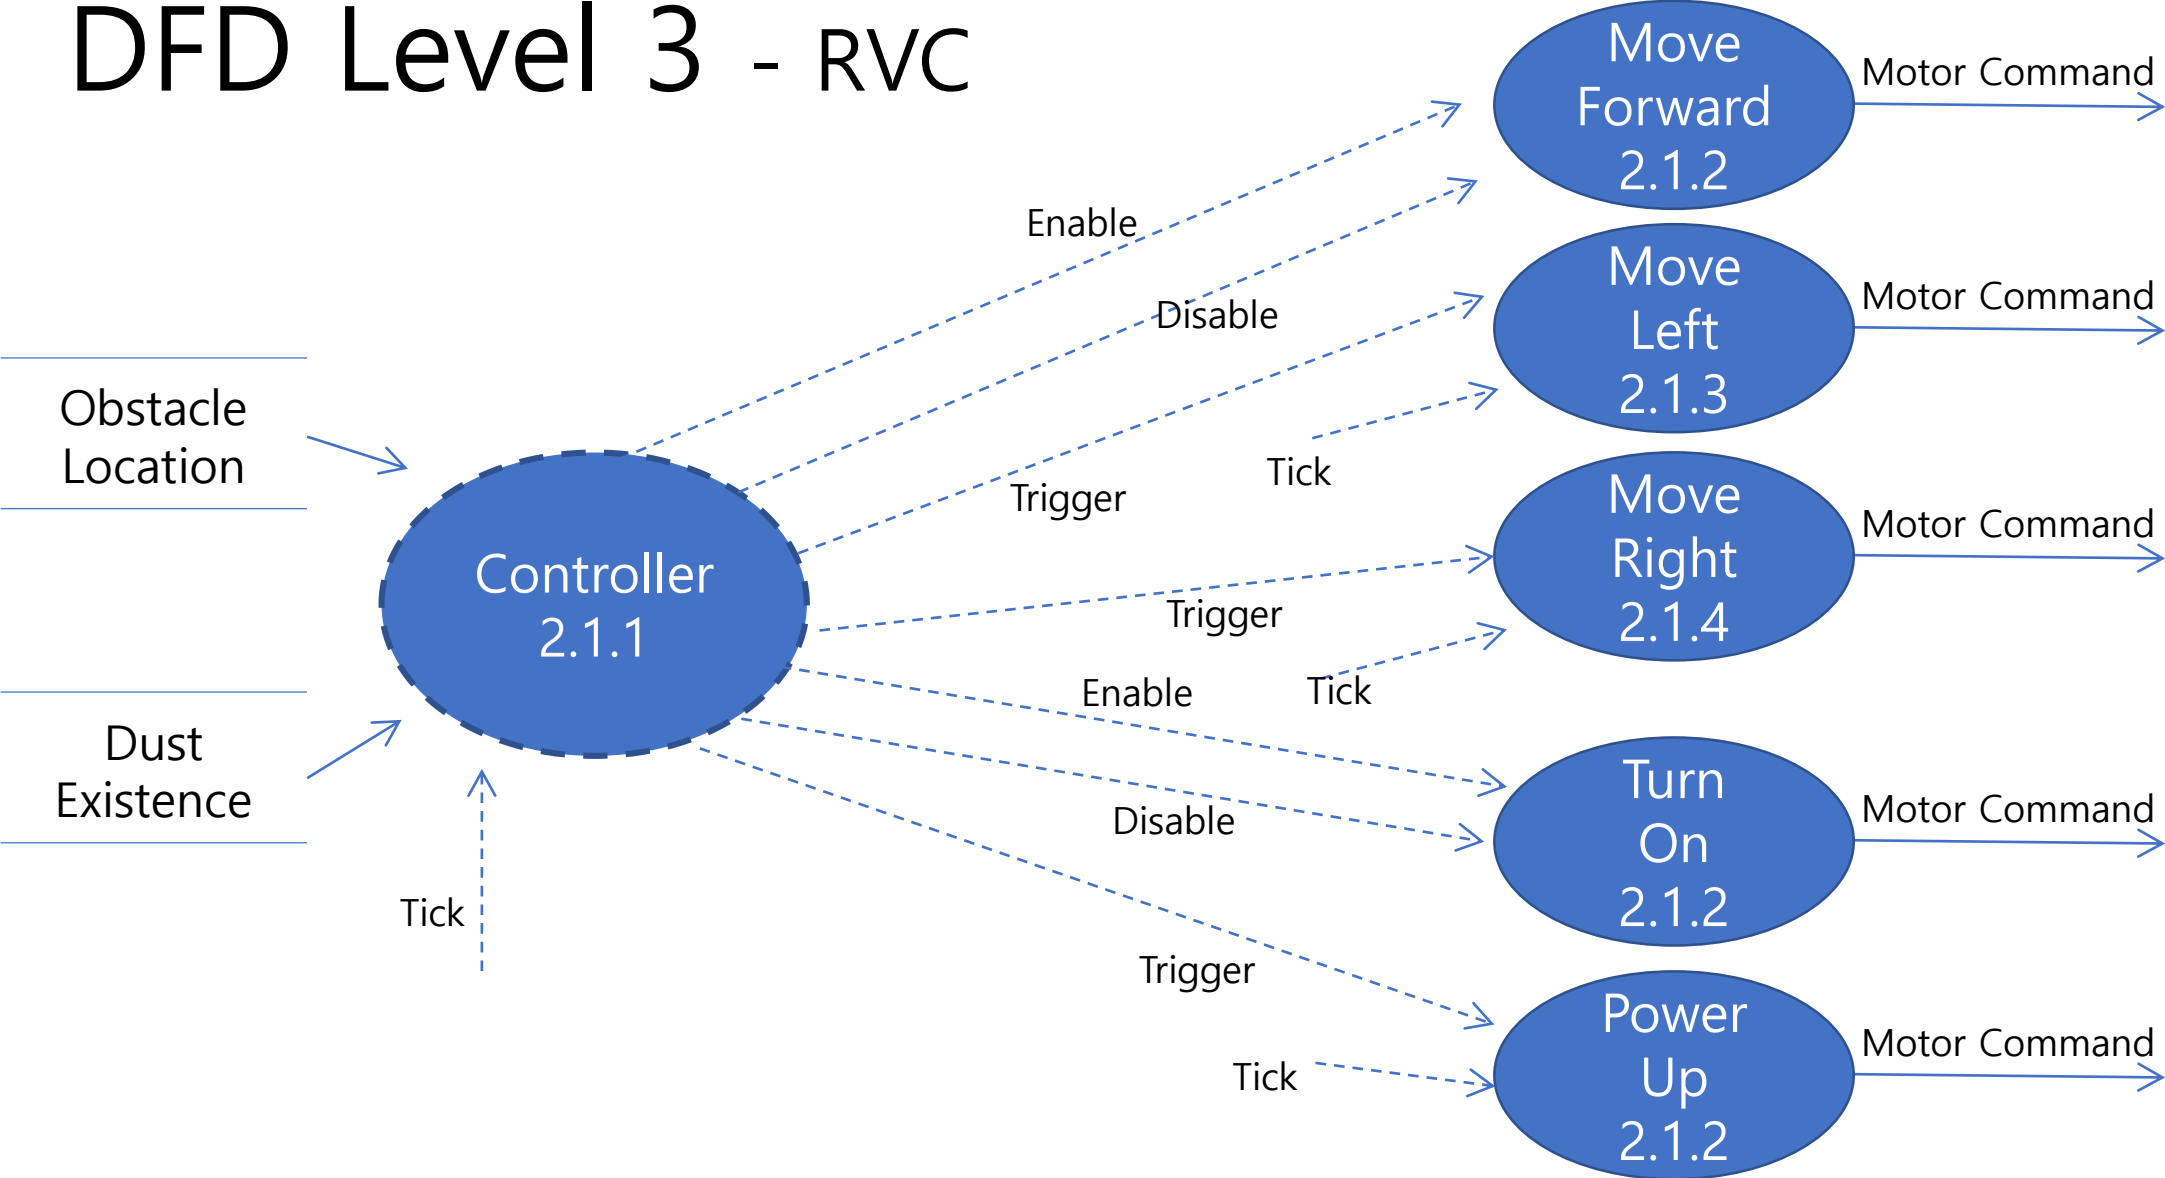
DFD Level 3 - RVC

Obstacle Location

Dust Existence

Controller
2.1.1

Tick

Enable

Disable

Trigger

Tick

Trigger

Enable

Tick

Disable

Trigger

Tick

Move
Forward
2.1.2

Motor Command

Move
Left
2.1.3

Motor Command

Move
Right
2.1.4

Motor Command

Turn
On
2.1.2

Motor Command

Power
Up
2.1.2

Motor Command